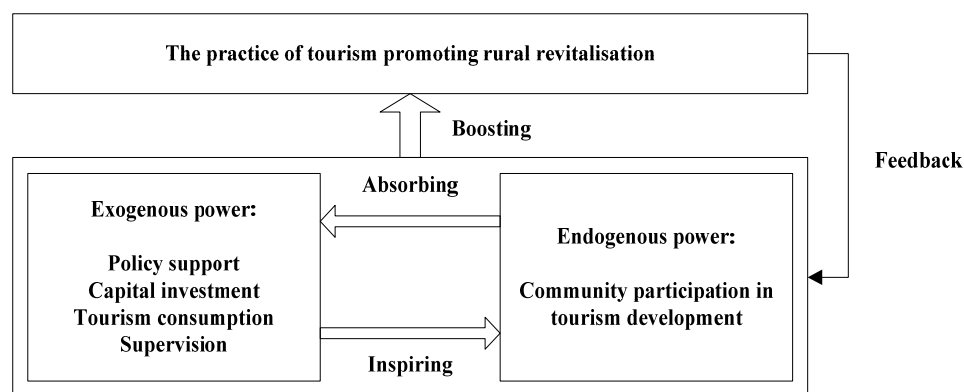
The practice of tourism promoting rural revitalisation

Boosting

Feedback

Absorbing

Exogenous power:

Policy support
Capital investment
Tourism consumption
Supervision

Endogenous power:

Community participation in tourism development

Inspiring